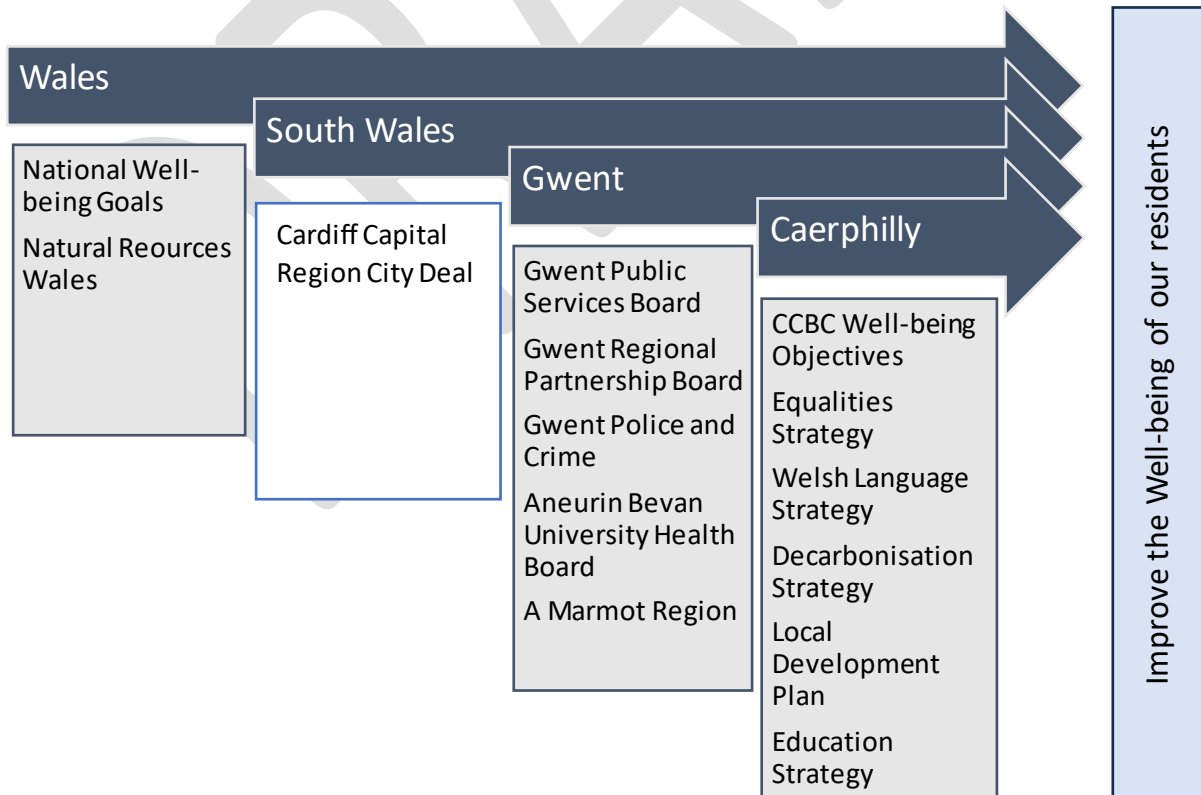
Wales

National Well-being Goals

Natural Reources Wales

South Wales

Cardiff Capital Region City Deal

Gwent

Gwent Public Services Board

Gwent Regional Partnership Board

Gwent Police and Crime

Aneurin Bevan University Health Board

A Marmot Region

Caerphilly

CCBC Well-being Objectives

Equalities Strategy

Welsh Language Strategy

Decarbonisation Strategy

Local Development Plan

Education Strategy

Improve the Well-being of our residents